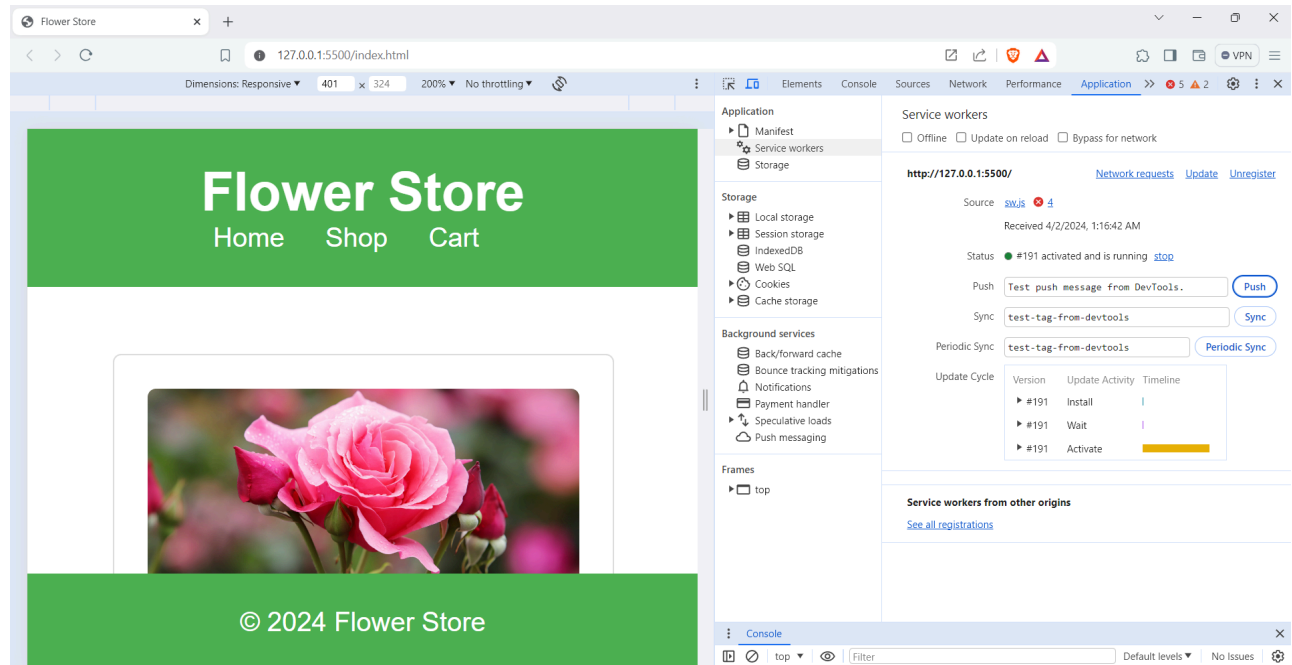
Flower Store ×

127.0.0.1:5500/index.html

VPN

Dimensions: Responsive ▾ 401 × 324 200% ▾ No throttling ▾

Elements Console Sources Network Performance Application » 5 2

Flower Store

Home Shop Cart

© 2024 Flower Store

Application
Manifest
Service workers
Storage

Storage
Local storage
Session storage
IndexedDB
Web SQL
Cookies
Cache storage

Background services
Back/forward cache
Bounce tracking mitigations
Notifications
Payment handler
Speculative loads
Push messaging

Frames
top

Service workers

Offline Update on reload Bypass for network

http://127.0.0.1:5500/ Network requests Update Unregister

Source sw.js 4

Received 4/2/2024, 1:16:42 AM

Status #191 activated and is running stop

Push Test push message from DevTools. Push

Sync test-tag-from-devtools Sync

Periodic Sync test-tag-from-devtools Periodic Sync

Update Cycle

| Version | Update Activity | Timeline |
|---|---|---|
| #191 | Install | |
| #191 | Wait | |
| #191 | Activate | |

Service workers from other origins

See all registrations

Console

top Filter Default levels ▾ No Issues